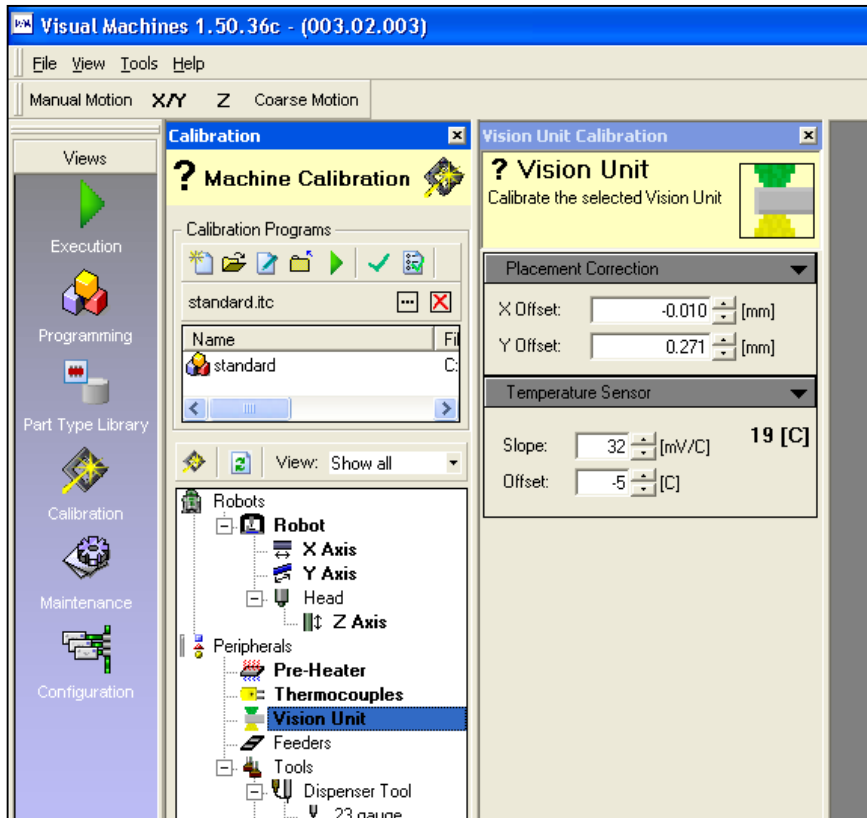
Visual Machines 1.50.36c - (003.02.003)

File View Tools Help

Manual Motion X/Y Z Coarse Motion

Views

Execution

Programming

Part Type Library

Calibration

Maintenance

Configuration

Calibration

? Machine Calibration

Calibration Programs

standard.itc

| Name | Fi |
|---|---|
| standard | C: |

View: Show all

Robots
Robot
X Axis
Y Axis
Head
Z Axis
Peripherals
Pre-Heater
Thermocouples
Vision Unit
Feeders
Tools
Dispenser Tool
23 gauge

Vision Unit Calibration

? Vision Unit
Calibrate the selected Vision Unit

Placement Correction

X Offset: -0.010 [mm]

Y Offset: 0.271 [mm]

Temperature Sensor

Slope: 32 [mV/C]

19 [C]

Offset: -5 [C]